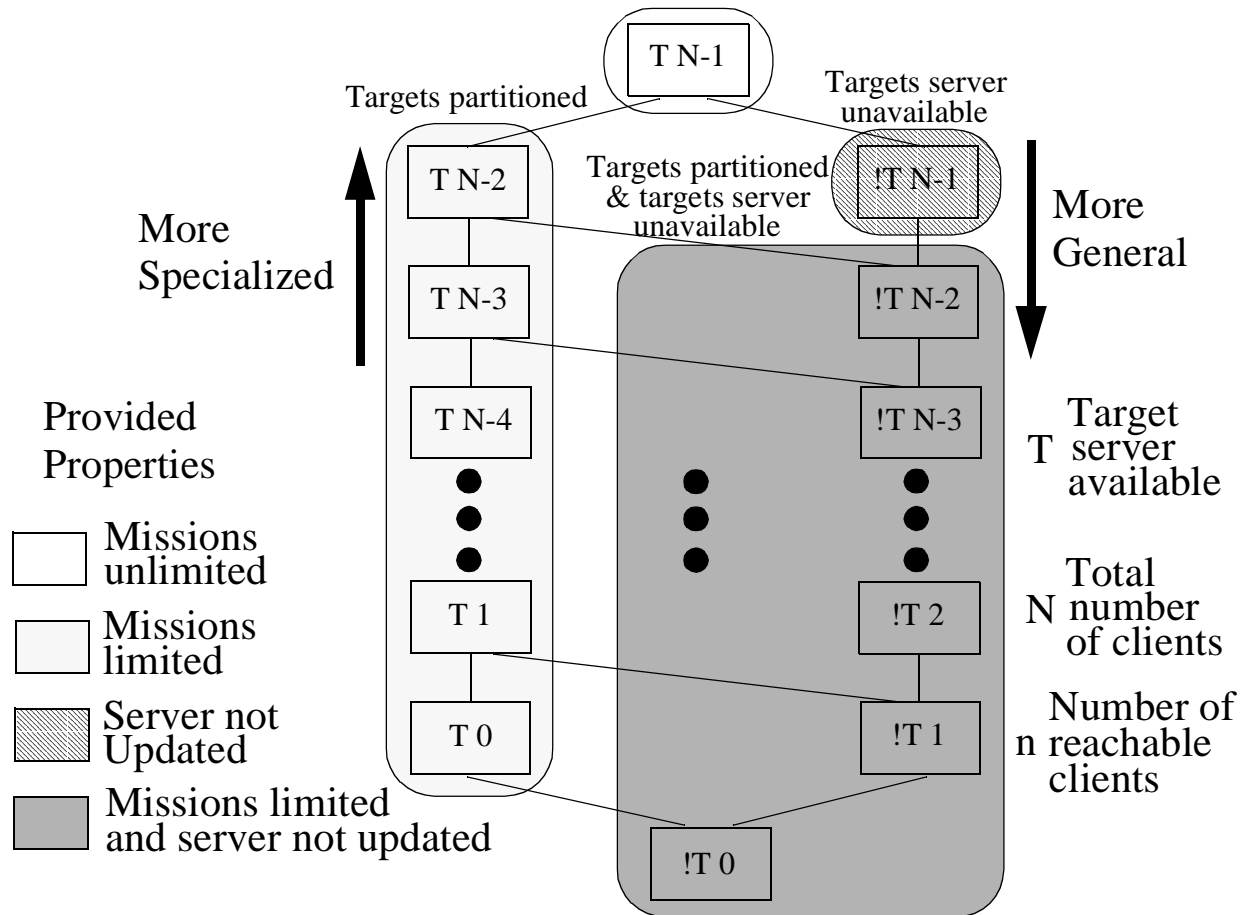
T N-1

Targets partitioned

Targets server unavailable

T N-2

Targets partitioned & targets server unavailable

!T N-1

More Specialized

More General

T N-3

!T N-2

Provided Properties

T N-4

!T N-3

T Target server available

Missions unlimited

Missions limited

Server not Updated

Missions limited and server not updated

T 1

!T 2

N Total number of clients

T 0

!T 1

n Number of reachable clients

!T 0